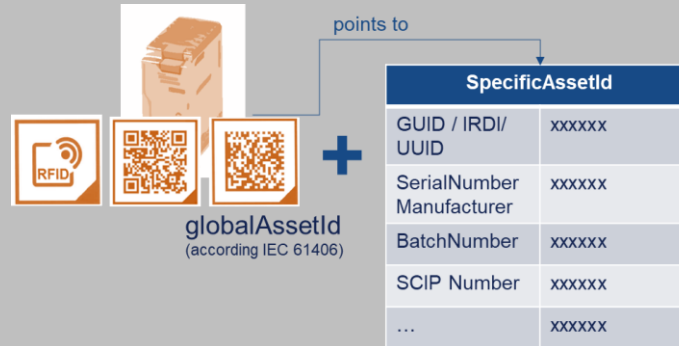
points to

RFID

globalAssetId
(according IEC 61406)

| SpecificAssetId | |
|---|---|
| GUID / IRDI/ UUID | xxxxxx |
| SerialNumber Manufacturer | xxxxxx |
| BatchNumber | xxxxxx |
| SCIP Number | xxxxxx |
| … | xxxxxx |